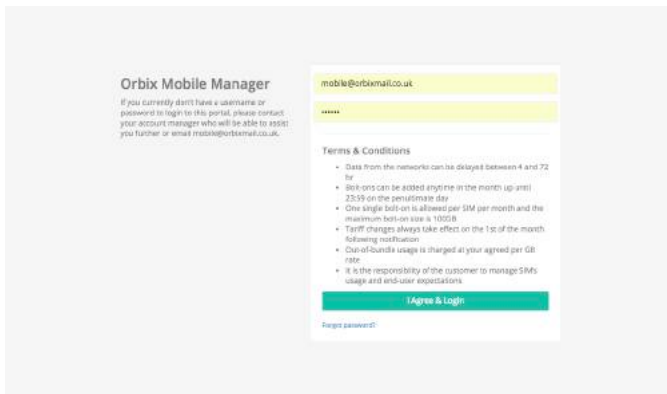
Orbix Mobile Manager

If you currently don't have a username or password to login to this portal, please contact your account manager who will be able to assist you further or email mobile@orbixmail.co.uk.

mobile@orbixmail.co.uk

••••••

Terms & Conditions

- Data from the networks can be delayed between 4 and 72 hr
- Bolt-ons can be added anytime in the month up until 23:59 on the penultimate day
- One single bolt-on is allowed per SIM per month and the maximum bolt-on size is 100GB
- Tariff changes always take effect on the 1st of the month following notification
- Out-of-bundle usage is charged at your agreed per GB rate
- It is the responsibility of the customer to manage SIMs usage and end-user expectations

I Agree & Login

Forgot password?